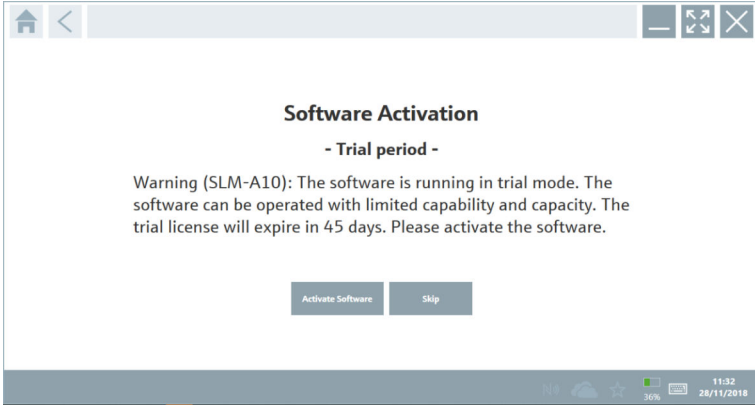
Software Activation

- Trial period -

Warning (SLM-A10): The software is running in trial mode. The software can be operated with limited capability and capacity. The trial license will expire in 45 days. Please activate the software.

Activate Software

Skip

36%

11:32
28/11/2018